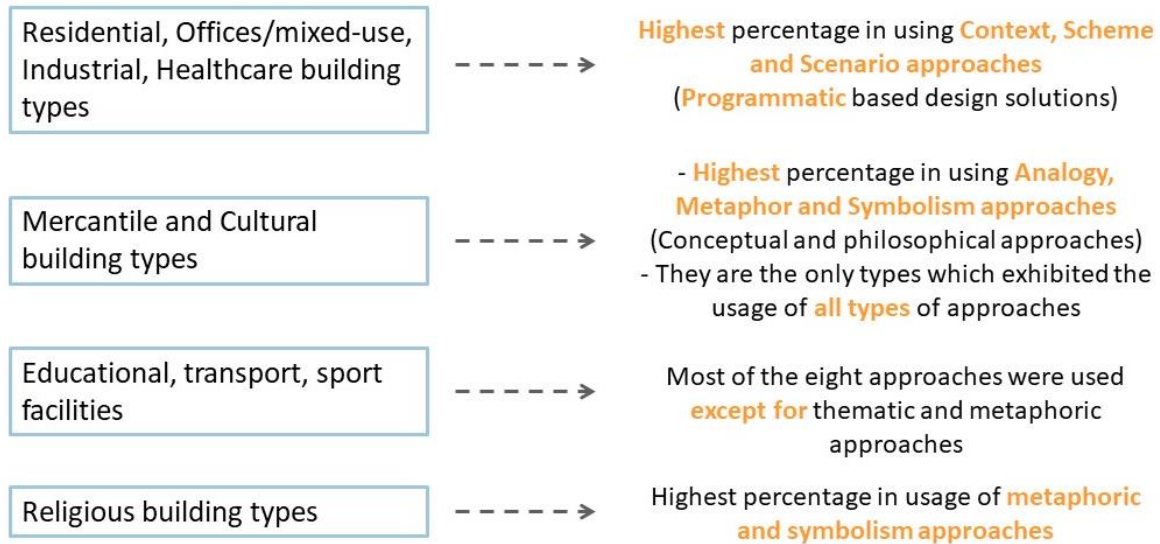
Residential, Offices/mixed-use, Industrial, Healthcare building types

Highest percentage in using Context, Scheme and Scenario approaches (Programmatic based design solutions)

Mercantile and Cultural building types

- Highest percentage in using Analogy, Metaphor and Symbolism approaches (Conceptual and philosophical approaches)
- They are the only types which exhibited the usage of all types of approaches

Educational, transport, sport facilities

Most of the eight approaches were used except for thematic and metaphoric approaches

Religious building types

Highest percentage in usage of metaphoric and symbolism approaches